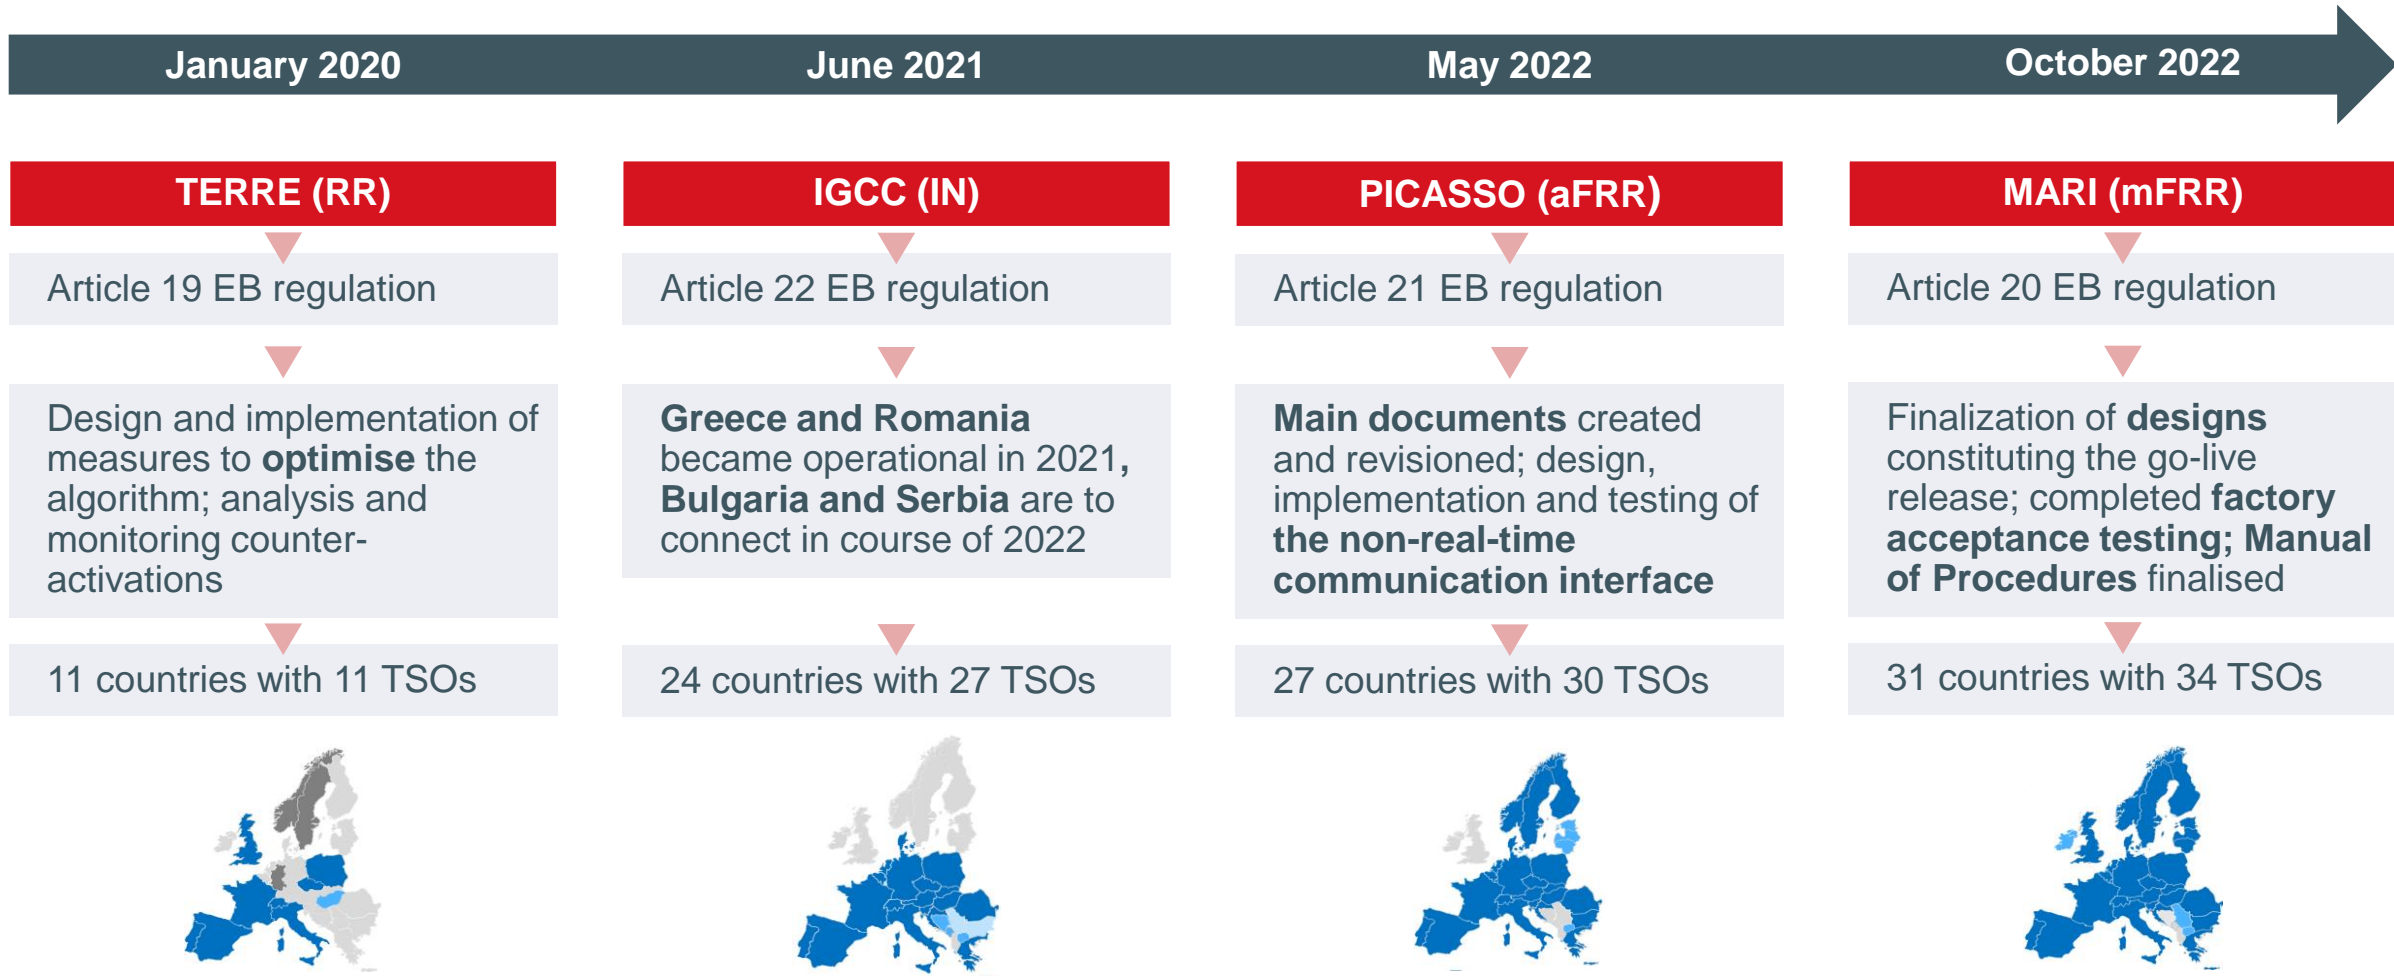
January 2020

June 2021

May 2022

October 2022

TERRE (RR)

Article 19 EB regulation

Design and implementation of measures to **optimise** the algorithm; analysis and monitoring counter-activations

11 countries with 11 TSOs

IGCC (IN)

Article 22 EB regulation

**Greece and Romania** became operational in 2021, **Bulgaria and Serbia** are to connect in course of 2022

24 countries with 27 TSOs

PICASSO (aFRR)

Article 21 EB regulation

**Main documents** created and revisioned; design, implementation and testing of **the non-real-time communication interface**

27 countries with 30 TSOs

MARI (mFRR)

Article 20 EB regulation

Finalization of **designs** constituting the go-live release; completed **factory acceptance testing; Manual of Procedures** finalised

31 countries with 34 TSOs